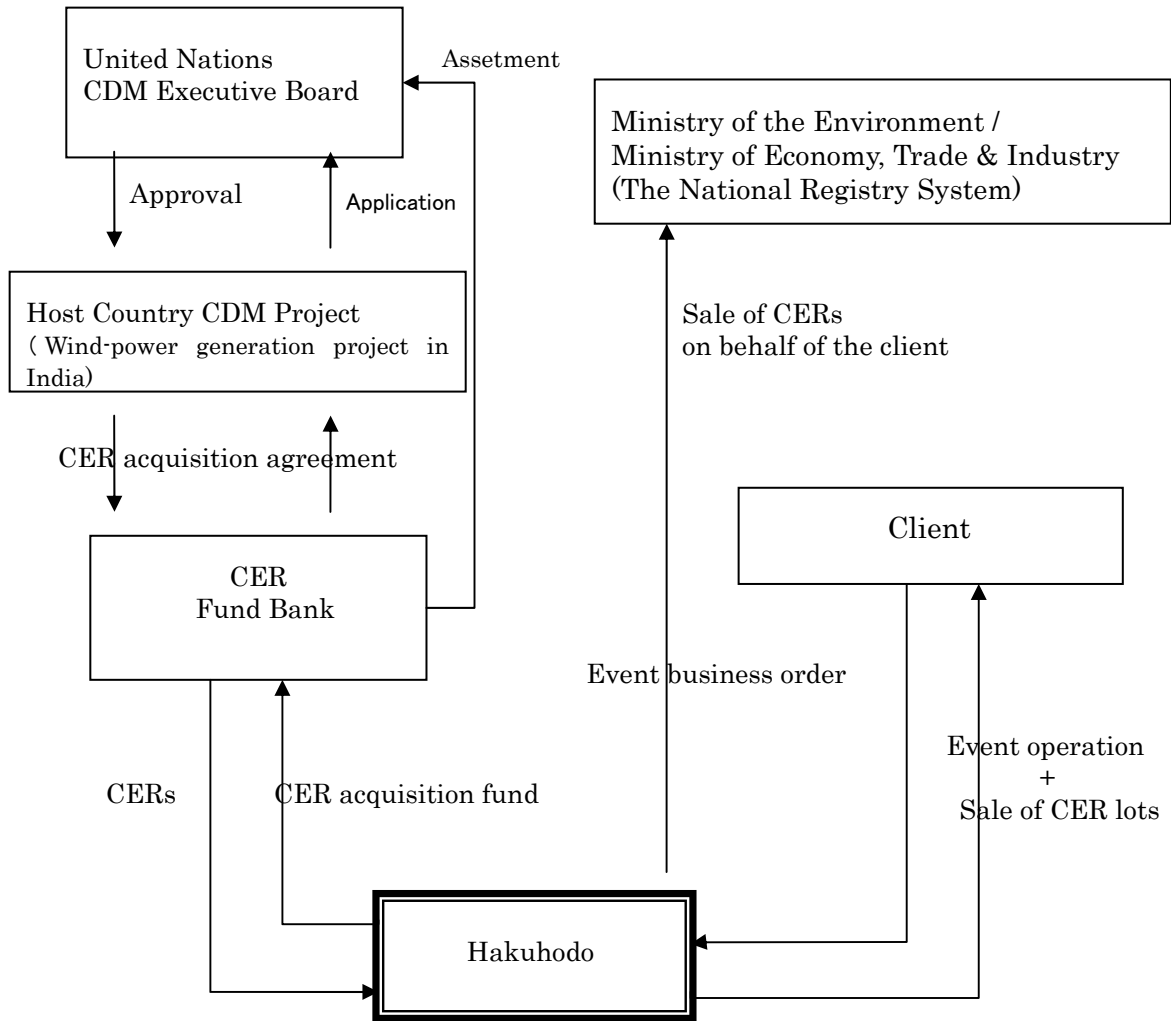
United Nations
CDM Executive Board

Assetment

Ministry of the Environment /
Ministry of Economy, Trade & Industry
(The National Registry System)

Approval

Application

Host Country CDM Project
( Wind-power generation project in India)

Sale of CERs
on behalf of the client

CER acquisition agreement

Client

CER
Fund Bank

Event business order

Event operation
+
Sale of CER lots

CERs

CER acquisition fund

Hakuhodo